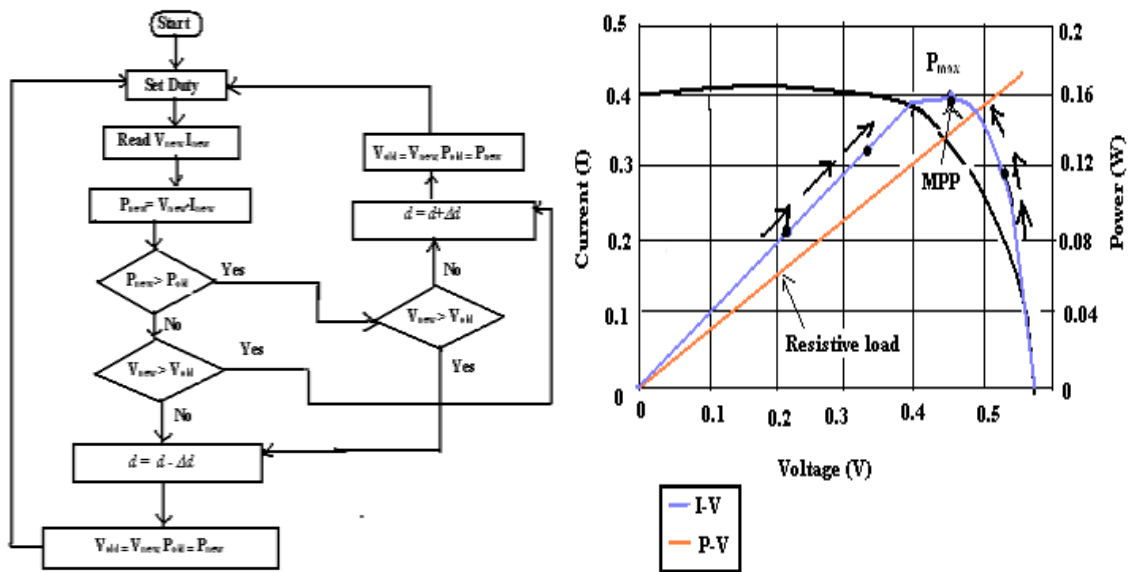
Start

Set Duty

Read $V_{new}, I_{new}$

$P_{new} = V_{new} \cdot I_{new}$

$P_{new} > P_{old}$

Yes

No

$V_{new} > V_{old}$

Yes

No

$d = d - \Delta d$

$V_{old} = V_{new}, P_{old} = P_{new}$

$V_{new} > V_{old}$

No

Yes

$d = d + \Delta d$

$V_{old} = V_{new}, P_{old} = P_{new}$

0.5

0.4

0.3

0.2

0.1

0

Current (I)

0.2

0.16

0.12

0.08

0.04

0

Power (W)

$P_{max}$

MPP

Resistive load

0 0.1 0.2 0.3 0.4 0.5

Voltage (V)

I-V

P-V